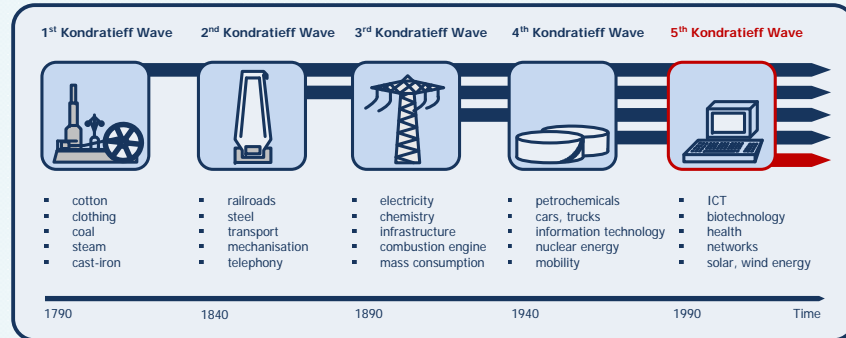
1$^{st}$ Kondratieff Wave

- cotton
- clothing
- coal
- steam
- cast-iron

2$^{nd}$ Kondratieff Wave

- railroads
- steel
- transport
- mechanisation
- telephony

3$^{rd}$ Kondratieff Wave

- electricity
- chemistry
- infrastructure
- combustion engine
- mass consumption

4$^{th}$ Kondratieff Wave

- petrochemicals
- cars, trucks
- information technology
- nuclear energy
- mobility

5$^{th}$ Kondratieff Wave

- ICT
- biotechnology
- health
- networks
- solar, wind energy

1790 1840 1890 1940 1990 Time